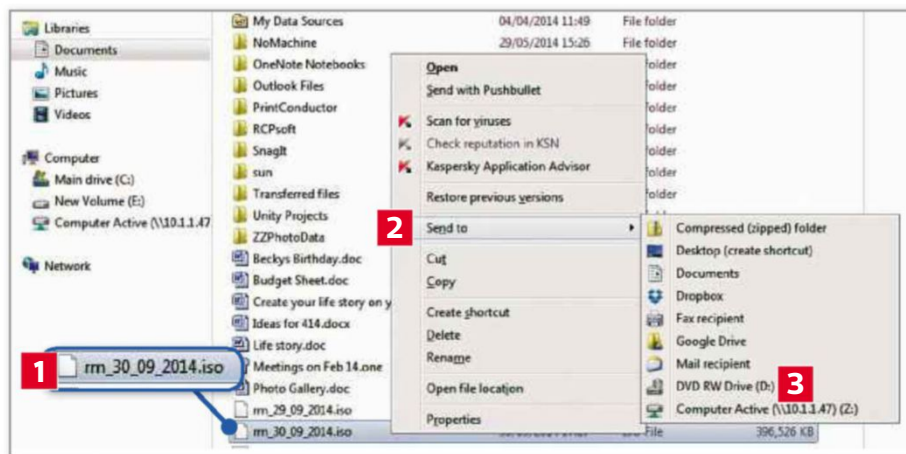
Libraries
Documents
Music
Pictures
Videos

Computer
Main drive (C:)
New Volume (E:)
Computer Active (\\10.1.1.47

Network

My Data Sources 04/04/2014 11:49 File folder
NoMachine 29/05/2014 15:26 File folder
OneNote Notebooks folder
Outlook Files folder
PrintConductor folder
RCPsoft folder
SnagIt folder
sun folder
Transferred files folder
Unity Projects folder
ZZPhotoData folder
Beckys Birthday.doc
Budget Sheet.doc
Create your life story on y
Ideas for 414.docx
Life story.doc
Meetings on Feb 14.one
Photo Gallery.doc
rrn_29_09_2014.iso
rrn_30_09_2014.iso File 396,526 KB

Open
Send with Pushbullet
Scan for viruses
Check reputation in KSN
Kaspersky Application Advisor
Restore previous versions
Send to
Cut
Copy
Create shortcut
Delete
Rename
Open file location
Properties

Compressed (zipped) folder
Desktop (create shortcut)
Documents
Dropbox
Fax recipient
Google Drive
Mail recipient
DVD RW Drive (D:)
Computer Active (\\10.1.1.47) (Z:)

1 rrn_30_09_2014.iso
2
3